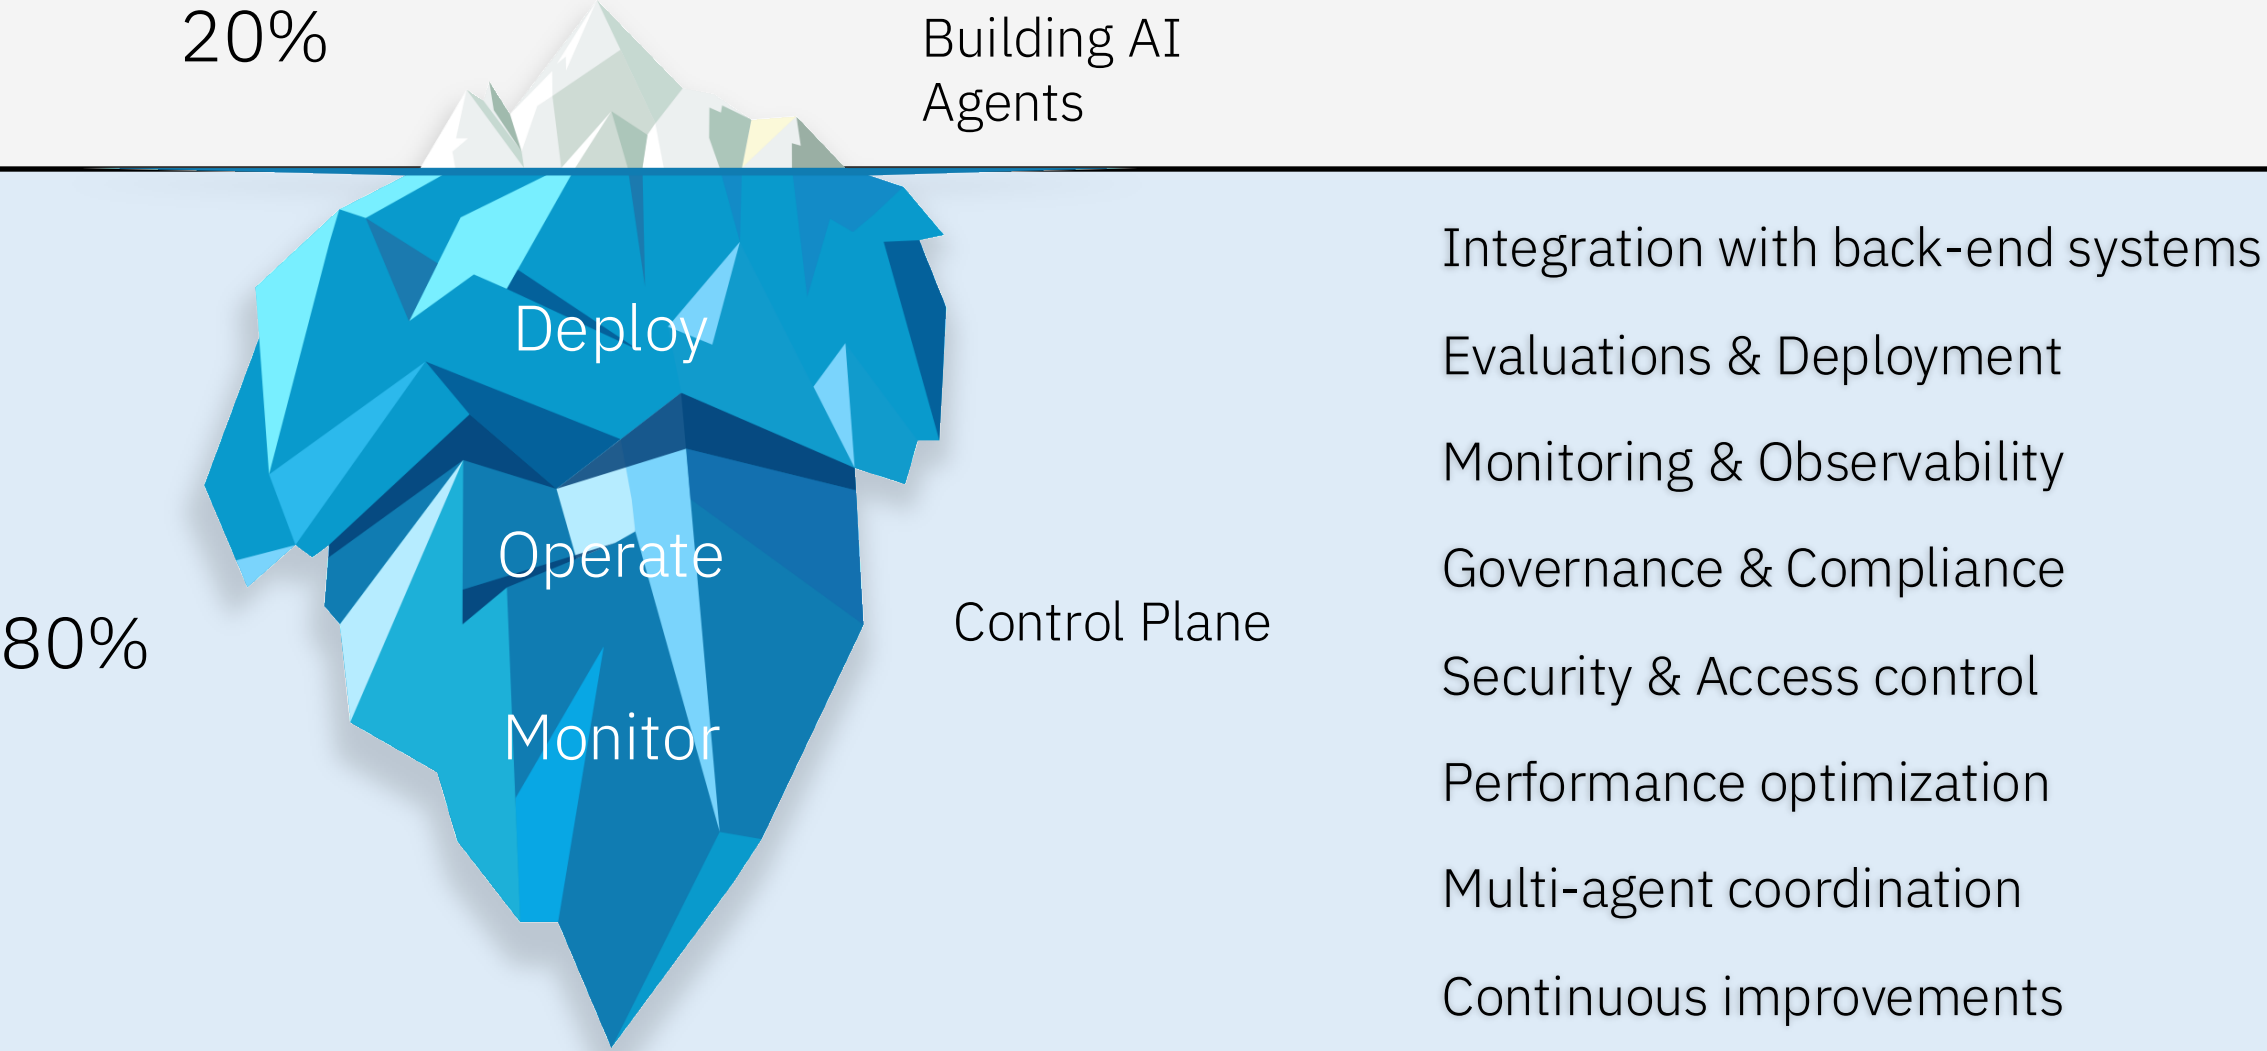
20%

Building AI Agents

Integration with back-end systems

Deploy

Evaluations & Deployment

Monitoring & Observability

Operate

Governance & Compliance

80%

Control Plane

Security & Access control

Monitor

Performance optimization

Multi-agent coordination

Continuous improvements